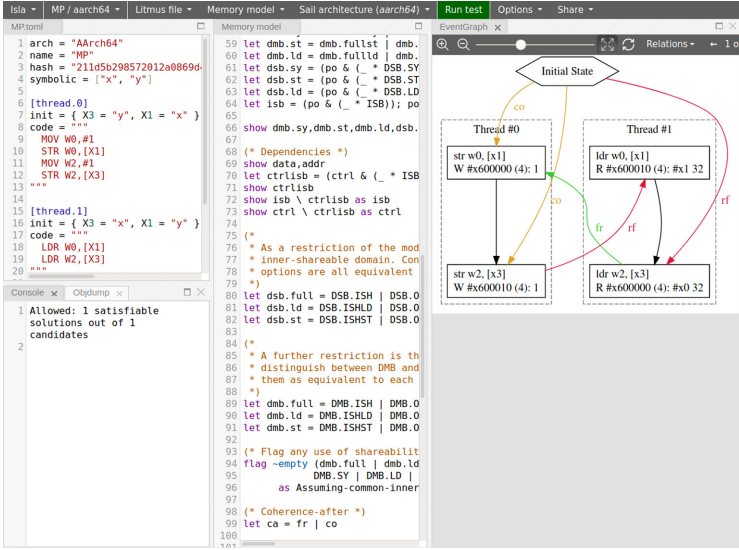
Isla ▾ | MP / aarch64 ▾ | Litmus file ▾ | Memory model ▾ | Sail architecture (aarch64) ▾ | Run test | Options ▾ | Share ▾

MP.toml

1 arch = "AArch64"
2 name = "MP"
3 hash = "211d5b298572012a0869d
4 symbolic = ["x", "y"]
5
6 [thread.0]
7 init = { X3 = "y", X1 = "x" }
8 code = """
9 MOV W0,#1
10 STR W0,[X1]
11 MOV W2,#1
12 STR W2,[X3]
13 """
14
15 [thread.1]
16 init = { X3 = "x", X1 = "y" }
17 code = """
18 LDR W0,[X1]
19 LDR W2,[X3]
20 """

Console | Objdump

1 Allowed: 1 satisfiable solutions out of 1 candidates
2

Memory model

59 let dmb.st = dmb.fullst | dmb.
60 let dmb.ld = dmb.fullld | dmb.
61 let dsb.sy = (po & (_ * DSB.SY
62 let dsb.st = (po & (_ * DSB.ST
63 let dsb.ld = (po & (_ * DSB.LD
64 let isb = (po & (_ * ISB)); po
65
66 show dmb.sy,dmb.st,dmb.ld,dsb.
67
68 (* Dependencies *)
69 show data,addr
70 let ctrlisb = (ctrl & (_ * ISB
71 show ctrlisb
72 show isb \ ctrlisb as isb
73 show ctrl \ ctrlisb as ctrl
74
75 (*
76 * As a restriction of the mod
77 * inner-shareable domain. Con
78 * options are all equivalent
79 *)
80 let dsb.full = DSB.ISH | DSB.O
81 let dsb.ld = DSB.ISHLD | DSB.O
82 let dsb.st = DSB.ISHST | DSB.O
83
84 (*
85 * A further restriction is th
86 * distinguish between DMB and
87 * them as equivalent to each
88 *)
89 let dmb.full = DMB.ISH | DMB.O
90 let dmb.ld = DMB.ISHLD | DMB.O
91 let dmb.st = DMB.ISHST | DMB.O
92
93 (* Flag any use of shareabilit
94 flag ~empty (dmb.full | dmb.ld
95 DMB.SY | DMB.LD |
96 as Assuming-common-inner
97
98 (* Coherence-after *)
99 let ca = fr | co
100

EventGraph

Relations ▾ ← 1 o

Initial State
co
co
rf
Thread #0
Thread #1
str w0, [x1]
W #x600000 (4): 1
ldr w0, [x1]
R #x600010 (4): #x1 32
fr
rf
str w2, [x3]
W #x600010 (4): 1
ldr w2, [x3]
R #x600000 (4): #x0 32